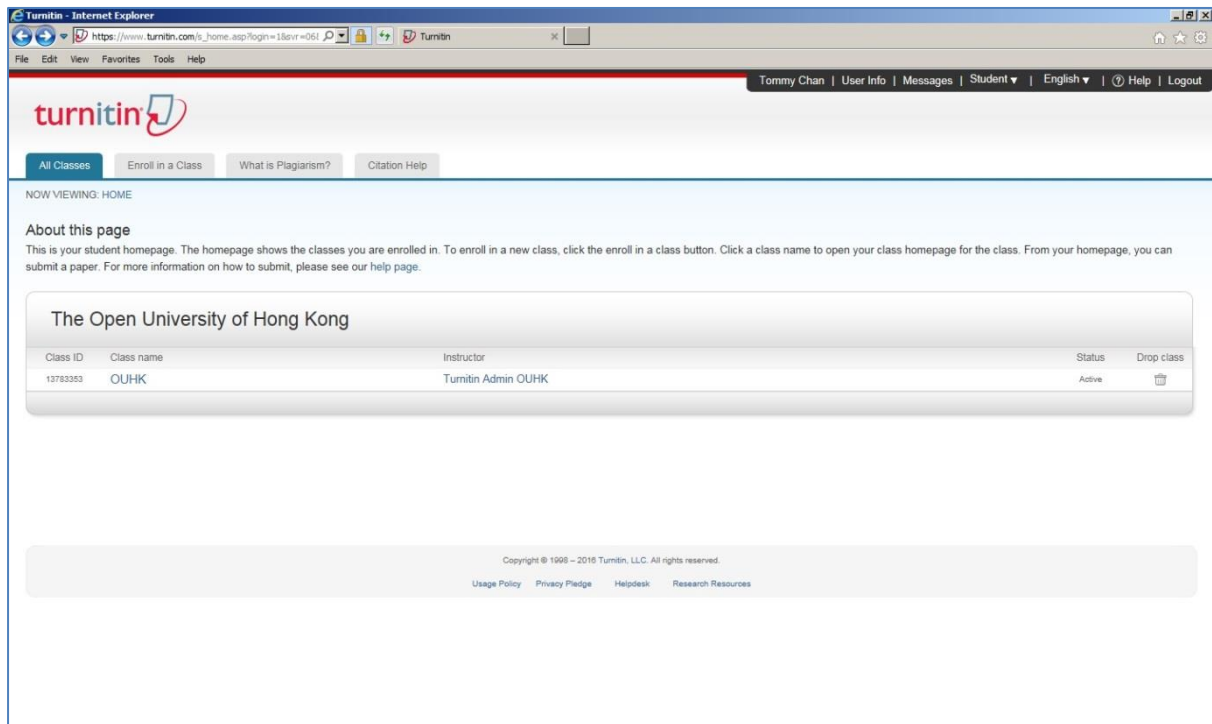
Turnitin - Internet Explorer

https://www.turnitin.com/s_home.asp?login=1&svr=06

Turnitin

File Edit View Favorites Tools Help

Tommy Chan | User Info | Messages | Student ▾ | English ▾ | ⓘ Help | Logout

turnitin

All Classes | Enroll in a Class | What is Plagiarism? | Citation Help

NOW VIEWING: HOME

About this page

This is your student homepage. The homepage shows the classes you are enrolled in. To enroll in a new class, click the enroll in a class button. Click a class name to open your class homepage for the class. From your homepage, you can submit a paper. For more information on how to submit, please see our help page.

The Open University of Hong Kong

| Class ID | Class name | Instructor | Status | Drop class |
|---|---|---|---|---|
| 13783353 | OUHK | Turnitin Admin OUHK | Active | |

Copyright © 1998 – 2016 Turnitin, LLC. All rights reserved.

Usage Policy Privacy Pledge Helpdesk Research Resources